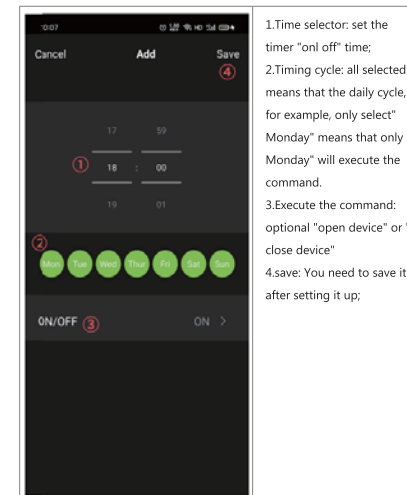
10:07

Cancel Add Save

④

17 59

① 18 : 00

19 01

②

Mon Tue Wed Thu Fri Sat Sun

ON/OFF ③ ON >

1.Time selector: set the timer "onl off" time;

2.Timing cycle: all selected means that the daily cycle, for example, only select" Monday" means that only Monday" will execute the command.

3.Execute the command: optional "open device" or " close device"

4.save: You need to save it after setting it up;